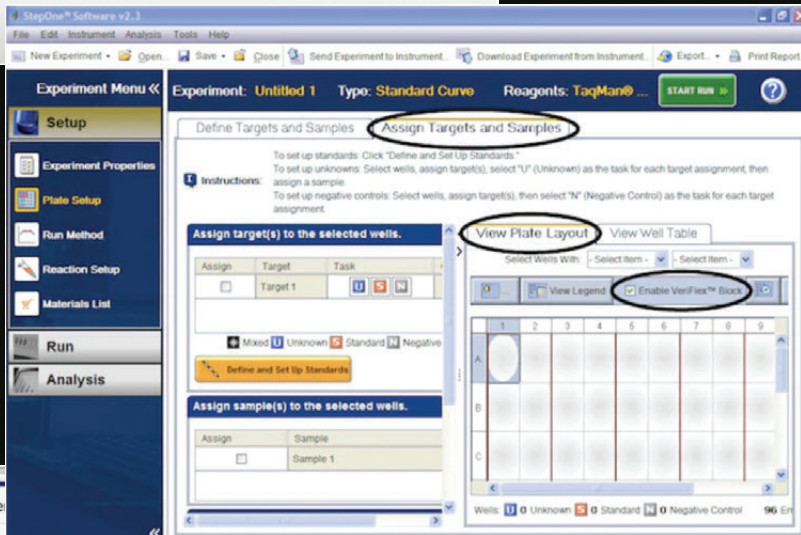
StepOne™ Software v2.3

File Edit Instrument Analysis Tools Help

New Experiment ▾ Open... Save ▾ Close Send Experiment to Instrument... Download Experiment from Instrument... Export... Print Report

Experiment Menu «

Experiment: Untitled 1 Type: Standard Curve Reagents: TaqMan® ...

START RUN »

Setup

Experiment Properties

Plate Setup

Run Method

Reaction Setup

Materials List

Run

Analysis

Define Targets and Samples

Assign Targets and Samples

Instructions: To set up standards: Click "Define and Set Up Standards."
To set up unknowns: Select wells, assign target(s), select "U" (Unknown) as the task for each target assignment, then assign a sample.
To set up negative controls: Select wells, assign target(s), then select "N" (Negative Control) as the task for each target assignment.

Assign target(s) to the selected wells.

| Assign | Target | Task |
|---|---|---|
| ☐ | Target 1 | U S N |

Mixed U Unknown S Standard N Negative

Define and Set Up Standards

Assign sample(s) to the selected wells.

| Assign | Sample |
|---|---|
| ☐ | Sample 1 |

View Plate Layout

View Well Table

Select Wells With: - Select Item - - Select Item -

View Legend

Enable VeriFlex™ Block

1 2 3 4 5 6 7 8 9

A

B

C

Wells: U 0 Unknown S 0 Standard N 0 Negative Control 96 En